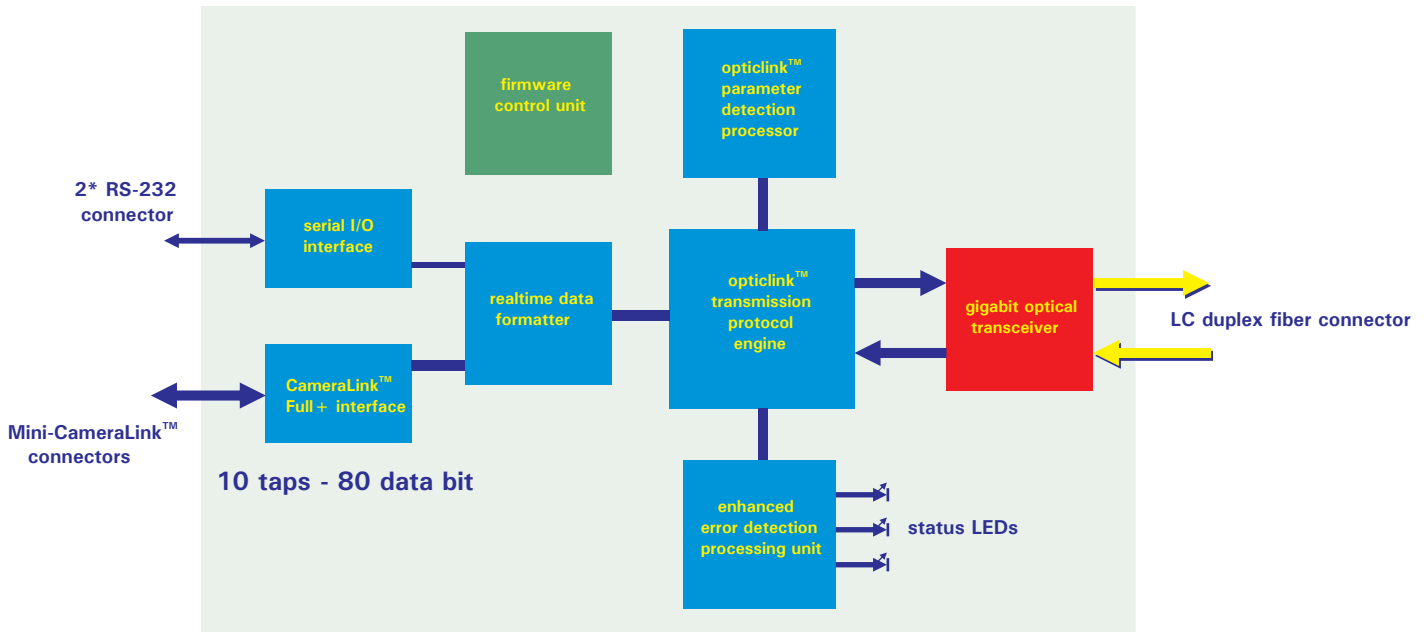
firmware control unit

opticlink™ parameter detection processor

2* RS-232 connector

serial I/O interface

realtime data formatter

opticlink™ transmission protocol engine

gigabit optical transceiver

LC duplex fiber connector

CameraLink™ Full+ interface

Mini-CameraLink™ connectors

10 taps - 80 data bit

enhanced error detection processing unit

status LEDs